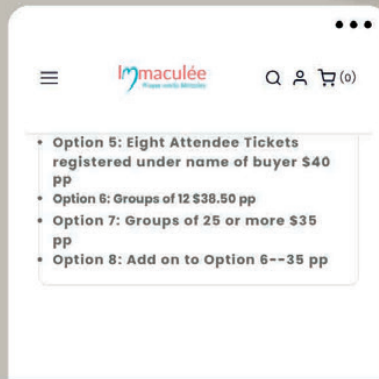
Immaculée

Prayer works Miracles

(0)

- Option 5: Eight Attendee Tickets registered under name of buyer $40 pp
- Option 6: Groups of 12 $38.50 pp
- Option 7: Groups of 25 or more $35 pp
- Option 8: Add on to Option 6--35 pp